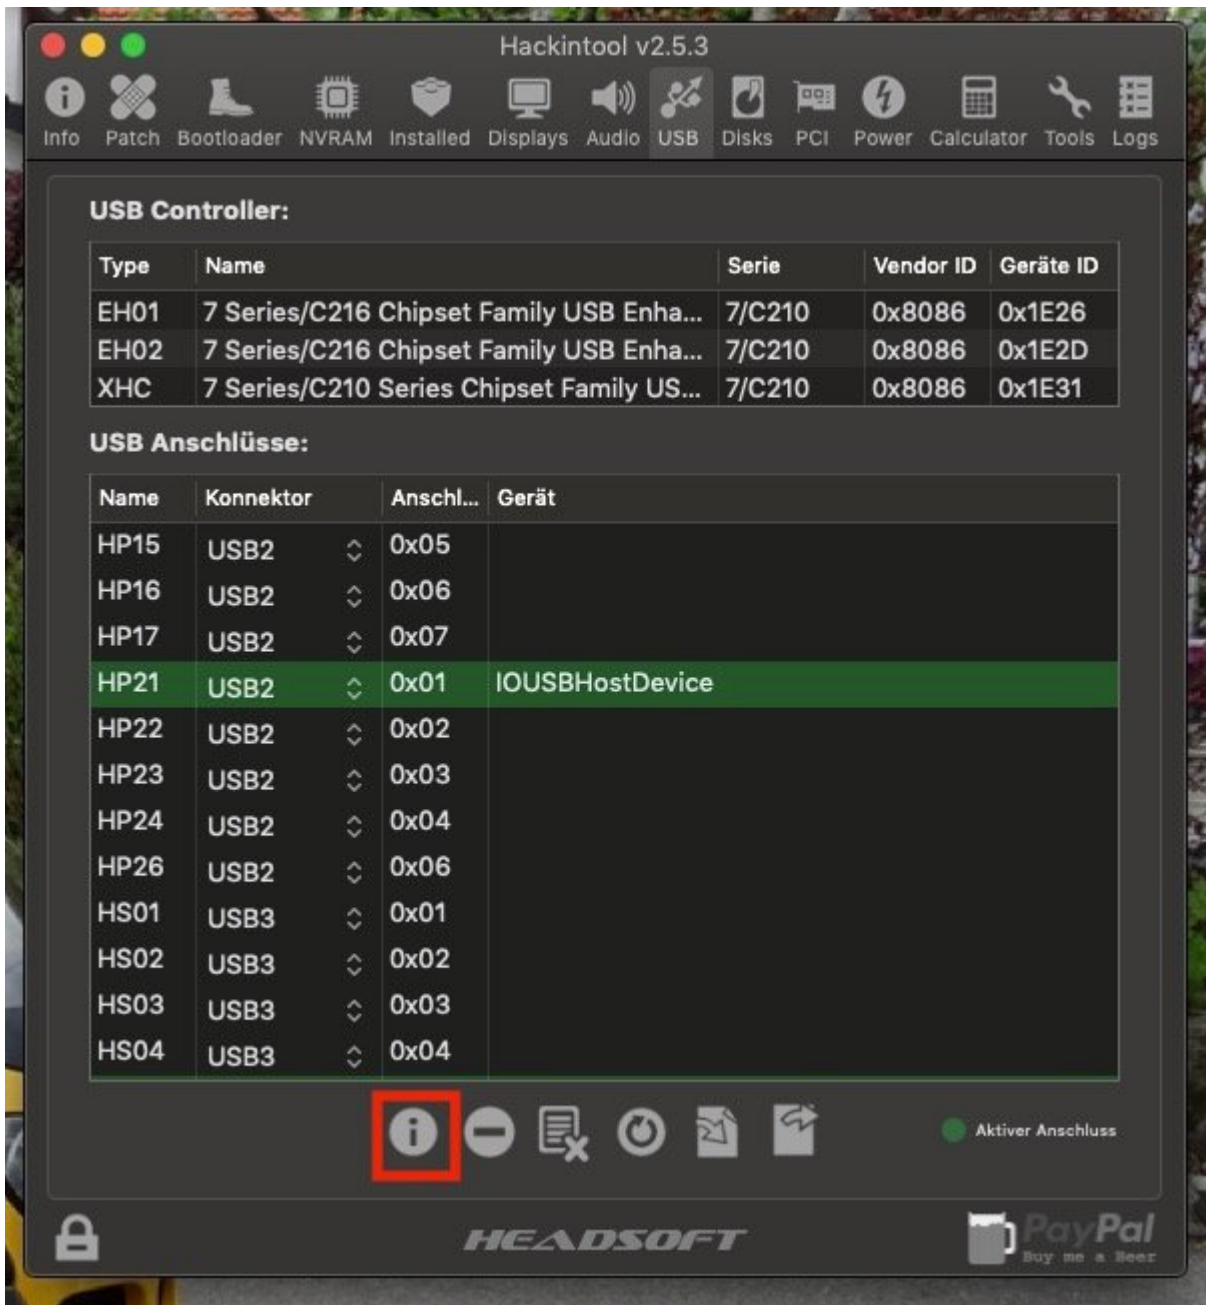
Hackintool v2.5.3

Info Patch Bootloader NVRAM Installed Displays Audio USB Disks PCI Power Calculator Tools Logs

USB Controller:

| Type | Name | Serie | Vendor ID | Geräte ID |
|---|---|---|---|---|
| EH01 | 7 Series/C216 Chipset Family USB Enha... | 7/C210 | 0x8086 | 0x1E26 |
| EH02 | 7 Series/C216 Chipset Family USB Enha... | 7/C210 | 0x8086 | 0x1E2D |
| XHC | 7 Series/C210 Series Chipset Family US... | 7/C210 | 0x8086 | 0x1E31 |

USB Anschlüsse:

| Name | Konnektor | Anschl... | Gerät |
|---|---|---|---|
| HP15 | USB2 | 0x05 | |
| HP16 | USB2 | 0x06 | |
| HP17 | USB2 | 0x07 | |
| HP21 | USB2 | 0x01 | IOUSBHostDevice |
| HP22 | USB2 | 0x02 | |
| HP23 | USB2 | 0x03 | |
| HP24 | USB2 | 0x04 | |
| HP26 | USB2 | 0x06 | |
| HS01 | USB3 | 0x01 | |
| HS02 | USB3 | 0x02 | |
| HS03 | USB3 | 0x03 | |
| HS04 | USB3 | 0x04 | |

Aktiver Anschluss

HEADSOFT

PayPal Buy me a Beer